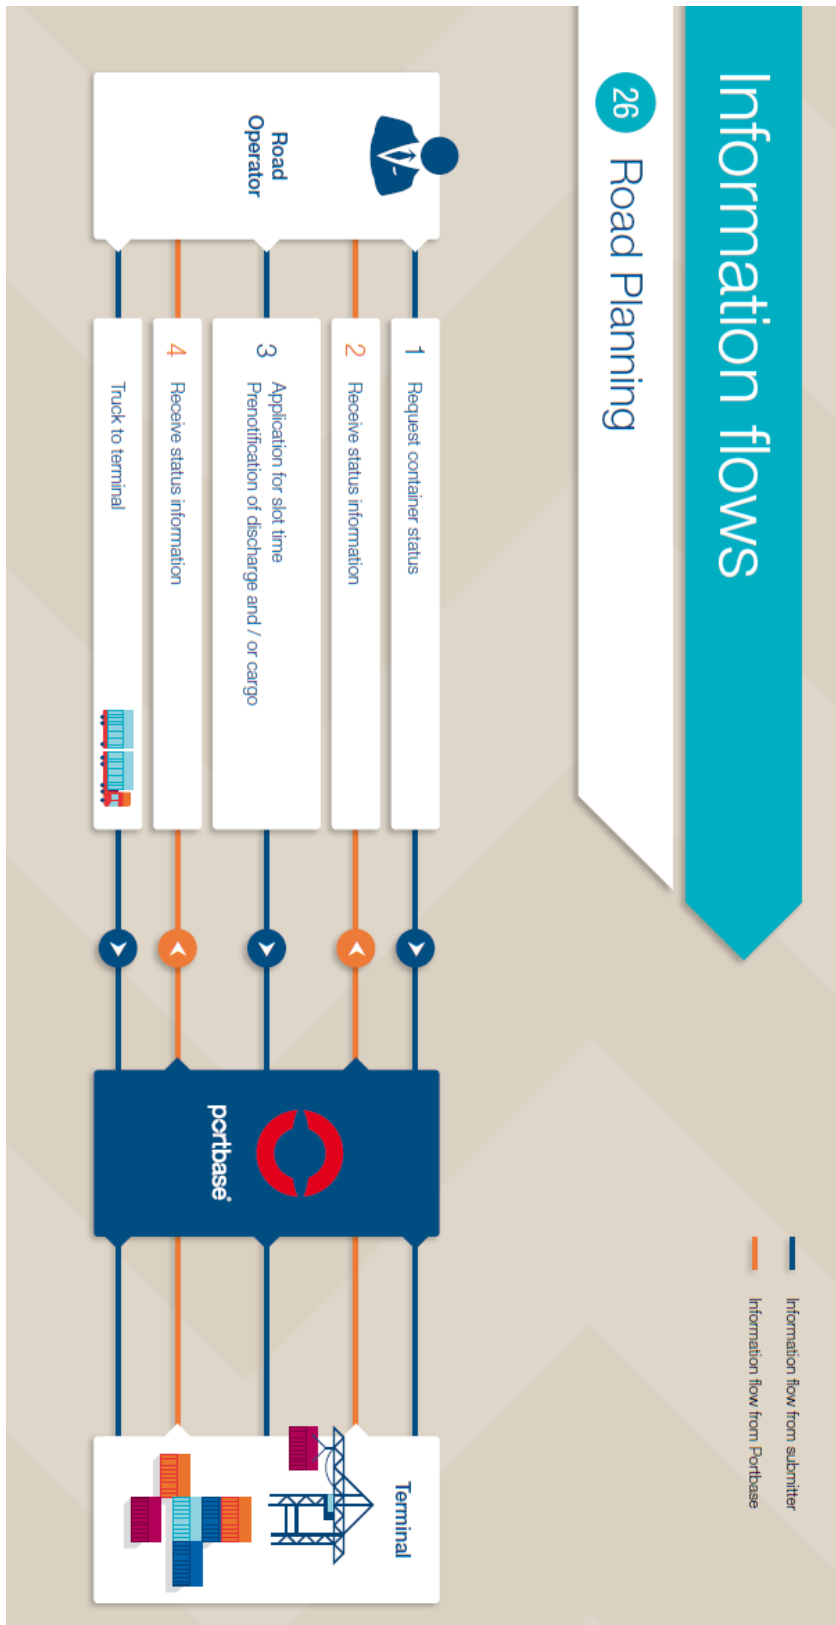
Information flows

26 Road Planning

Information flow from submitter
Information flow from Portbase

Road Operator

1 Request container status

2 Receive status information

3 Application for slot time
Prenotification of discharge and / or cargo

4 Receive status information

Truck to terminal

portbase

Terminal